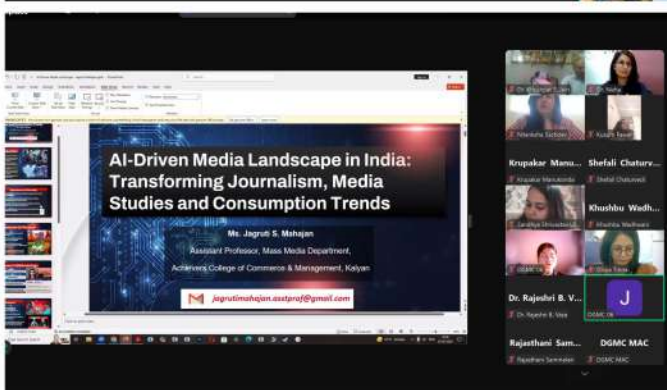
AI-Driven Media Landscape in India: Transforming Journalism, Media Studies and Consumption Trends

Ms. Jagruti S. Mahajan

Assistant Professor, Mass Media Department, Achievers College of Commerce & Management, Kalyan

jagrutimahajan.asstprof@gmail.com

Dr. Neha

Manisha Sachan

Kusum Rawat

Krupakar Manu...

Shefali Chaturv...

Krupakar Manukonda

Shefali Chaturvedi

Khushbu Wadh...

Sandhya Shrivastava

Khushbu Wadhwani

Dr. Rajeshri B. V...

J

Dr. Rajeshri B. Vaja

DGMC (A

Rajasthani Sam...

DGMC MAC

Rajasthani Sammelan

DGMC MAC